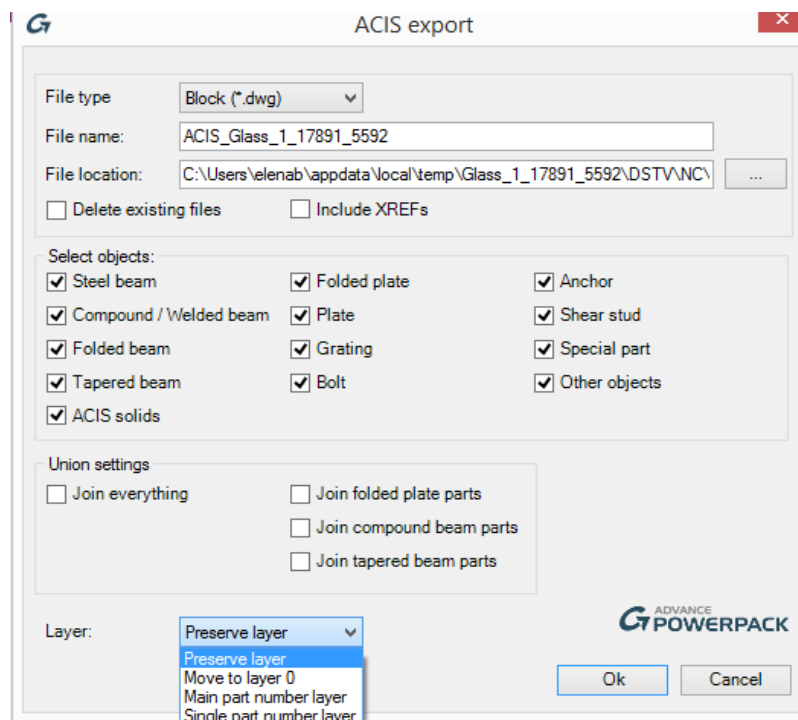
ACIS export

File type Block (*.dwg)

File name: ACIS_Glass_1_17891_5592

File location: C:\Users\elenab\appdata\local\temp\Glass_1_17891_5592\DSTV\NC\ ...

Delete existing files
Include XREFs

Select objects:
Steel beam
Compound / Welded beam
Folded beam
Tapered beam
ACIS solids
Folded plate
Plate
Grating
Bolt
Anchor
Shear stud
Special part
Other objects

Union settings
Join everything
Join folded plate parts
Join compound beam parts
Join tapered beam parts

ADVANCE POWERPACK

Layer: Preserve layer
Preserve layer
Move to layer 0
Main part number layer
Single part number layer

Ok
Cancel